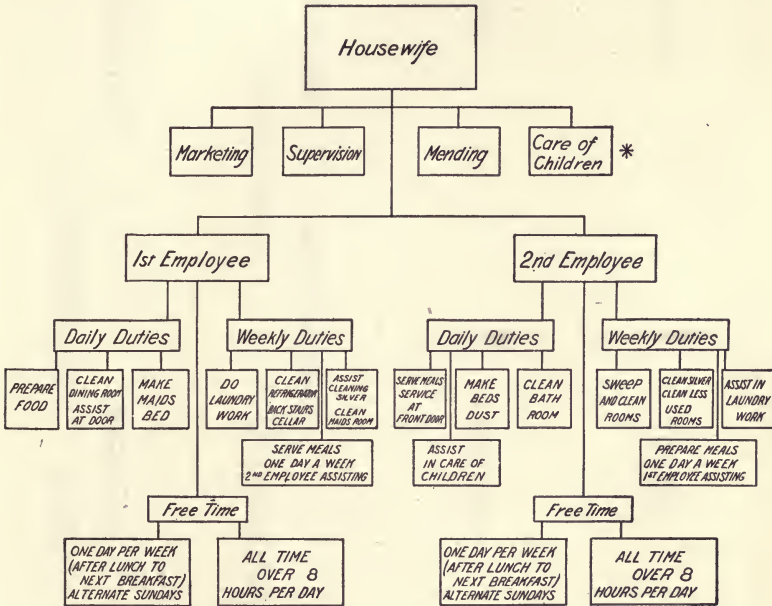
Housewife

Marketing

Supervision

Mending

Care of Children *

1st Employee

2nd Employee

Daily Duties

PREPARE FOOD

CLEAN DINING ROOM ASSIST AT DOOR

MAKE MAIDS BED

Weekly Duties

DO LAUNDRY WORK

CLEAN REFRIGERATOR BACK STAIRS CELLAR

ASSIST CLEANING SILVER CLEAN MAIDS ROOM

SERVE MEALS ONE DAY A WEEK 2ND EMPLOYEE ASSISTING

Free Time

ONE DAY PER WEEK (AFTER LUNCH TO NEXT BREAKFAST) ALTERNATE SUNDAYS

ALL TIME OVER 8 HOURS PER DAY

Daily Duties

SERVE MEALS SERVICE AT FRONT DOOR

MAKE BEDS DUST

CLEAN BATH ROOM

ASSIST IN CARE OF CHILDREN

Weekly Duties

SWEEP AND CLEAN ROOMS

CLEAN SILVER CLEAN LESS USED ROOMS

ASSIST IN LAUNDRY WORK

PREPARE MEALS ONE DAY A WEEK 1ST EMPLOYEE ASSISTING

Free Time

ONE DAY PER WEEK (AFTER LUNCH TO NEXT BREAKFAST) ALTERNATE SUNDAYS

ALL TIME OVER 8 HOURS PER DAY